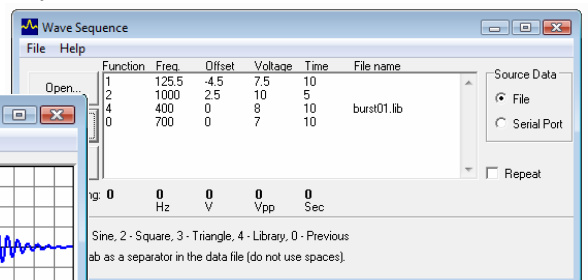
Wave Sequence

File Help

Open...

| Function | Freq. | Offset | Voltage | Time | File name |
|---|---|---|---|---|---|
| 1 | 125.5 | -4.5 | 7.5 | 10 | |
| 2 | 1000 | 2.5 | 10 | 5 | |
| 4 | 400 | 0 | 8 | 10 | burst01.lib |
| 0 | 700 | 0 | 7 | 10 | |

Source Data
File
Serial Port

Repeat

ng: 0 0 Hz 0 V 0 Vpp 0 Sec

Sine, 2 - Square, 3 - Triangle, 4 - Library, 0 - Previous

ab as a separator in the data file (do not use spaces).